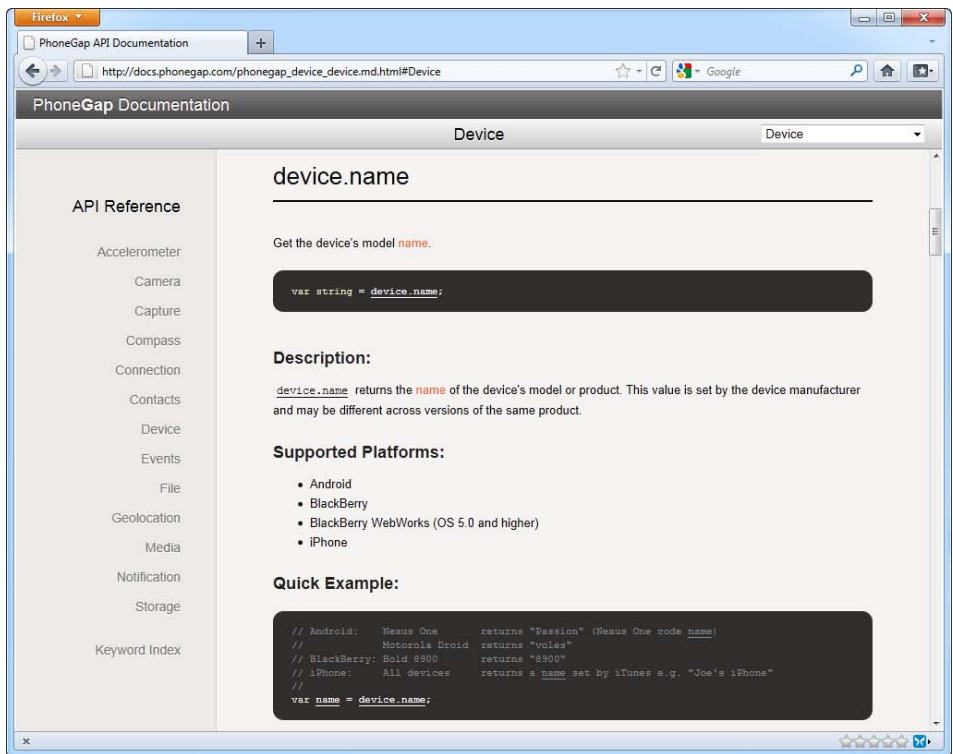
Firefox

PhoneGap API Documentation

+

http://docs.phonegap.com/phonegap_device_device.md.html#Device

Google

PhoneGap Documentation

Device

Device

API Reference

Accelerometer

Camera

Capture

Compass

Connection

Contacts

Device

Events

File

Geolocation

Media

Notification

Storage

Keyword Index

device.name

Get the device's model name.

```
var string = device.name;
```

Description:

device.name returns the name of the device's model or product. This value is set by the device manufacturer and may be different across versions of the same product.

Supported Platforms:

- Android
- BlackBerry
- BlackBerry WebWorks (OS 5.0 and higher)
- iPhone

Quick Example:

```
// Android:    Nexus One       returns "Passion" (Nexus One code name)
//             Motorola Droid  returns "voles"
// BlackBerry: Bold 8900       returns "8900"
// iPhone:     All devices     returns a name set by iTunes e.g. "Joe's iPhone"
//
var name = device.name;
```

×